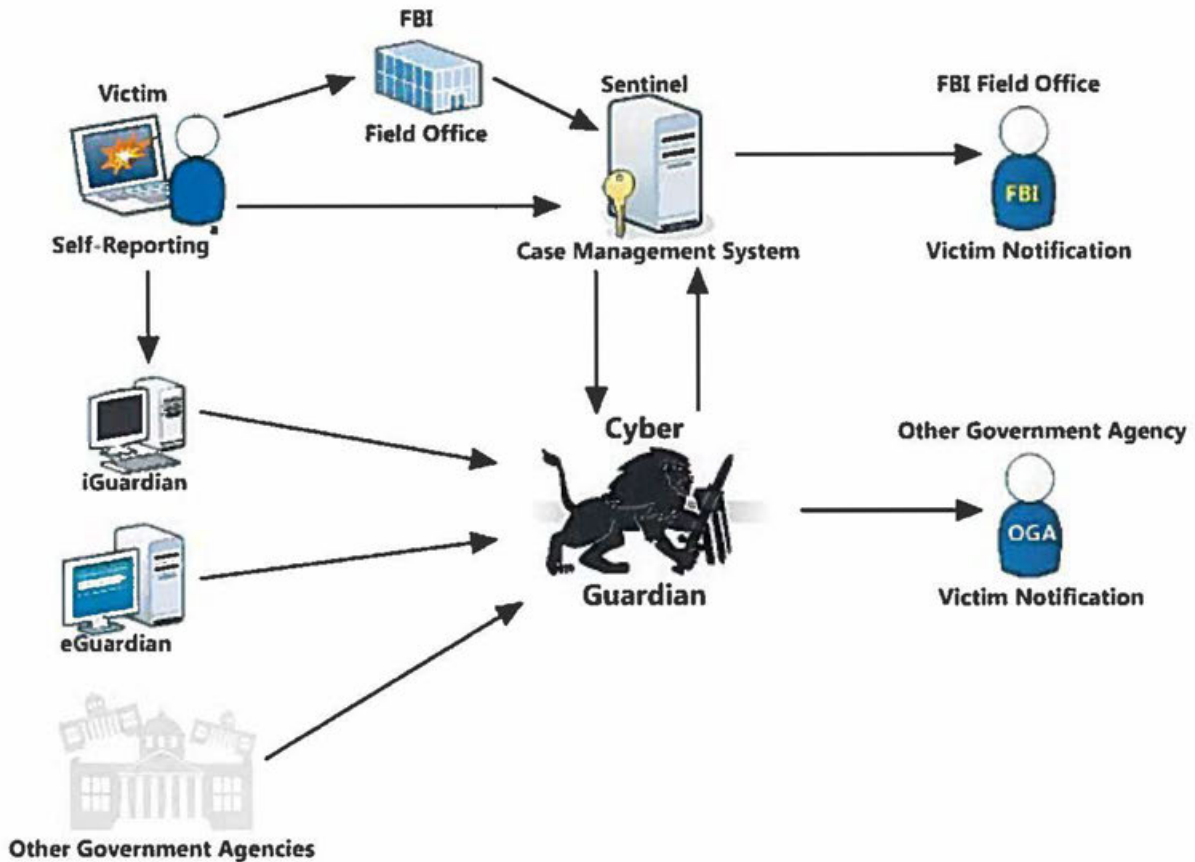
FBI

Field Office

Victim

Self-Reporting

Sentinel

Case Management System

FBI Field Office

FBI

Victim Notification

iGuardian

eGuardian

Other Government Agencies

Cyber

Guardian

Other Government Agency

OGA

Victim Notification